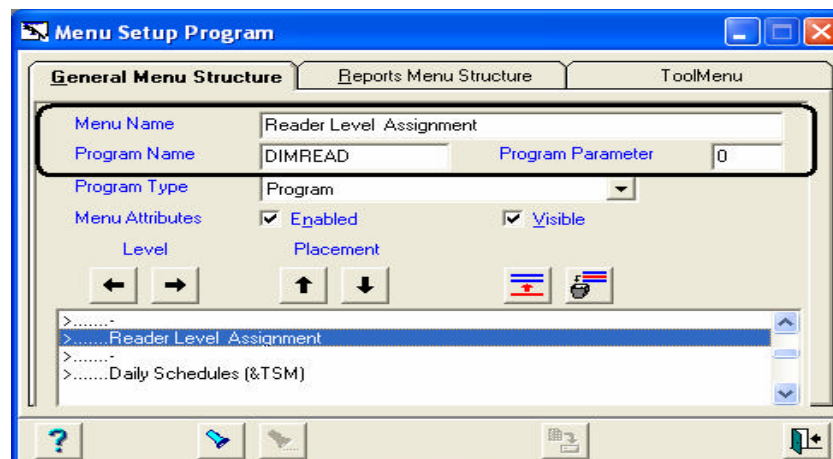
Menu Setup Program

General Menu Structure | Reports Menu Structure | ToolMenu

Menu Name
Reader Level Assignment
Program Name
DIMREAD
Program Parameter
0
Program Type
Program
Menu Attributes
Enabled
Visible
Level
Placement

>.......-
>.......Reader Level Assignment
>.......-
>.......Daily Schedules (&TSM)

?